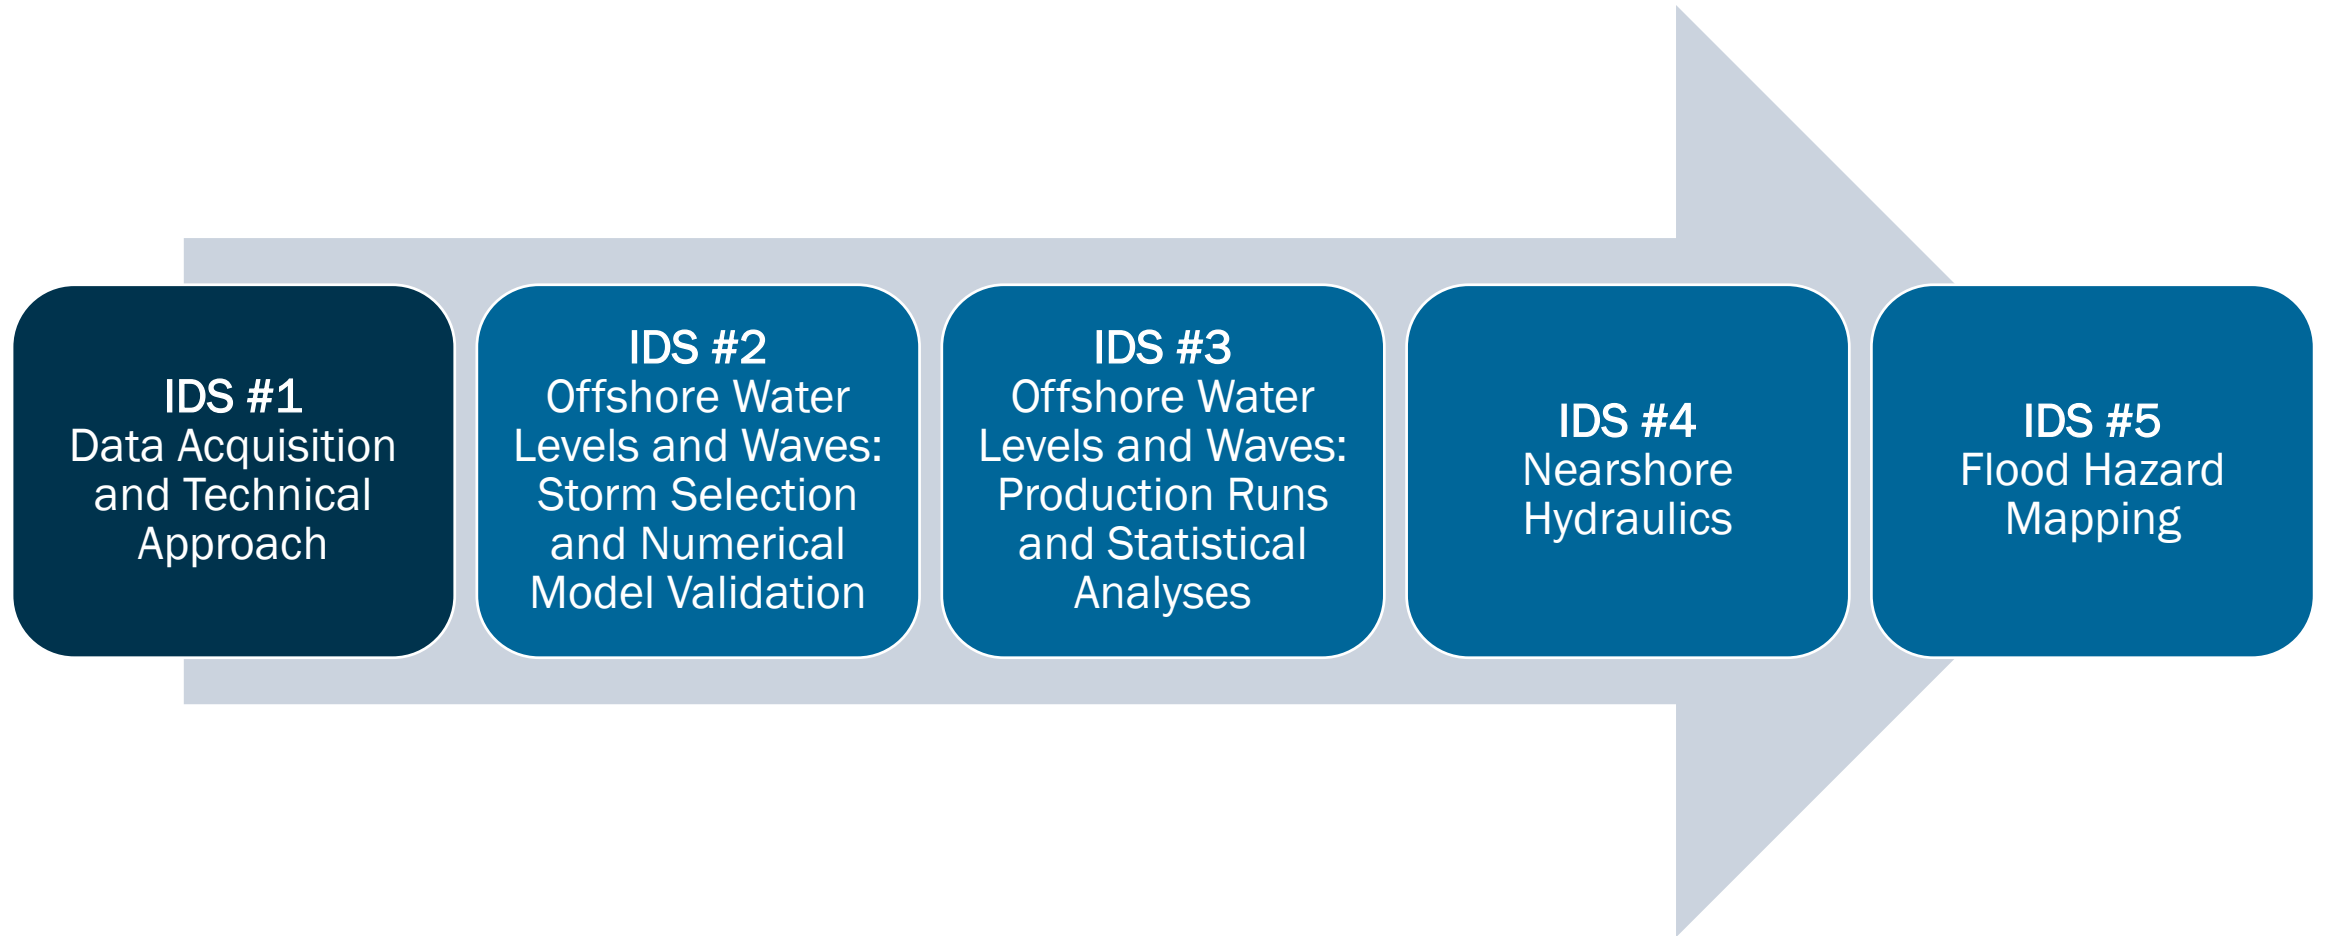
IDS #1
Data Acquisition and Technical Approach

IDS #2
Offshore Water Levels and Waves: Storm Selection and Numerical Model Validation

IDS #3
Offshore Water Levels and Waves: Production Runs and Statistical Analyses

IDS #4
Nearshore Hydraulics

IDS #5
Flood Hazard Mapping